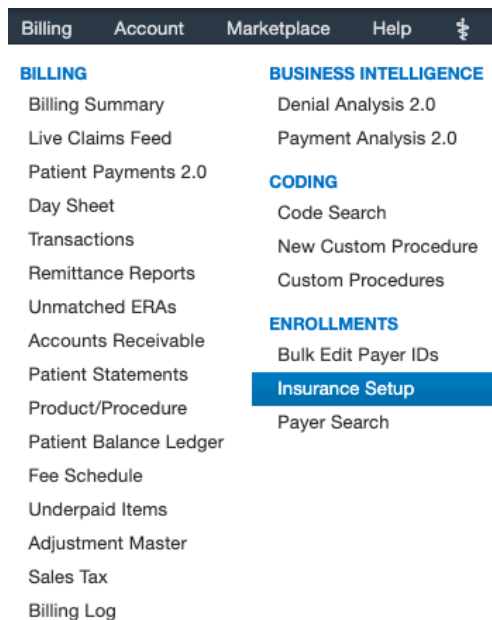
Billing Account Marketplace Help

BILLING
Billing Summary
Live Claims Feed
Patient Payments 2.0
Day Sheet
Transactions
Remittance Reports
Unmatched ERAs
Accounts Receivable
Patient Statements
Product/Procedure
Patient Balance Ledger
Fee Schedule
Underpaid Items
Adjustment Master
Sales Tax
Billing Log

BUSINESS INTELLIGENCE
Denial Analysis 2.0
Payment Analysis 2.0

CODING
Code Search
New Custom Procedure
Custom Procedures

ENROLLMENTS
Bulk Edit Payer IDs
Insurance Setup
Payer Search